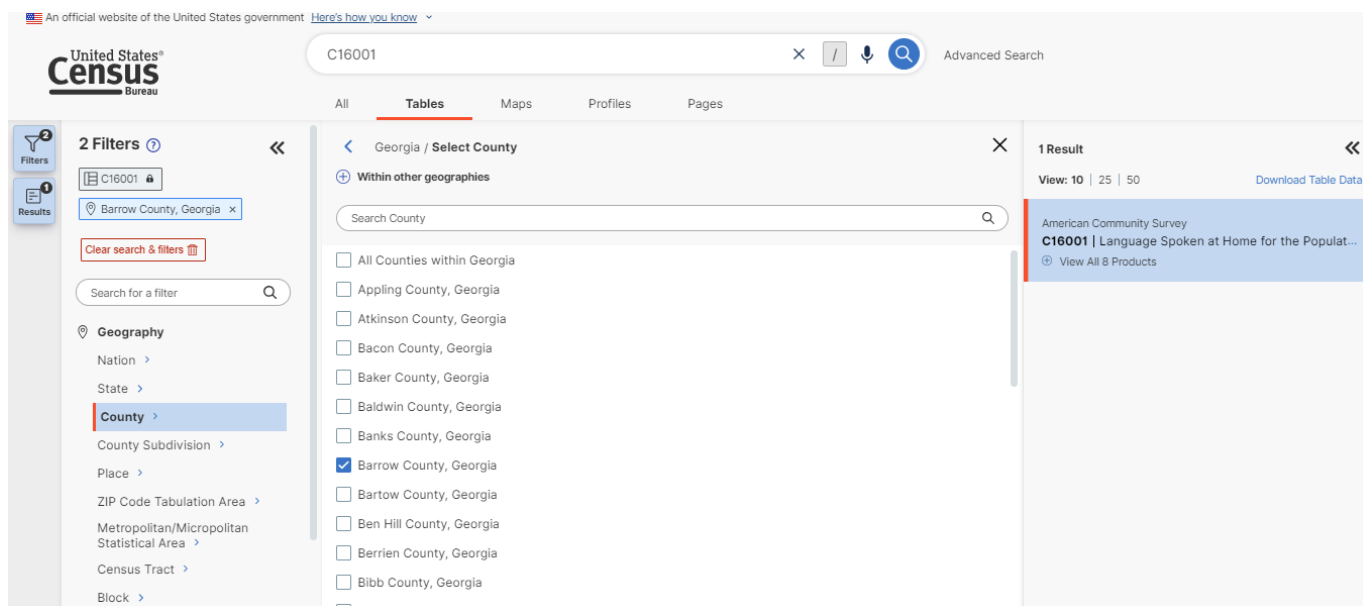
An official website of the United States government Here's how you know

United States® Census Bureau

C16001

Advanced Search

All Tables Maps Profiles Pages

2 Filters

Filters
Results

C16001
Barrow County, Georgia ×

Clear search & filters

Search for a filter

Geography
Nation
State
County
County Subdivision
Place
ZIP Code Tabulation Area
Metropolitan/Micropolitan Statistical Area
Census Tract
Block

Georgia / Select County

Within other geographies

Search County

All Counties within Georgia
Appling County, Georgia
Atkinson County, Georgia
Bacon County, Georgia
Baker County, Georgia
Baldwin County, Georgia
Banks County, Georgia
Barrow County, Georgia
Bartow County, Georgia
Ben Hill County, Georgia
Berrien County, Georgia
Bibb County, Georgia

1 Result

View: 10 | 25 | 50

Download Table Data

American Community Survey
C16001 | Language Spoken at Home for the Populat...
View All 8 Products